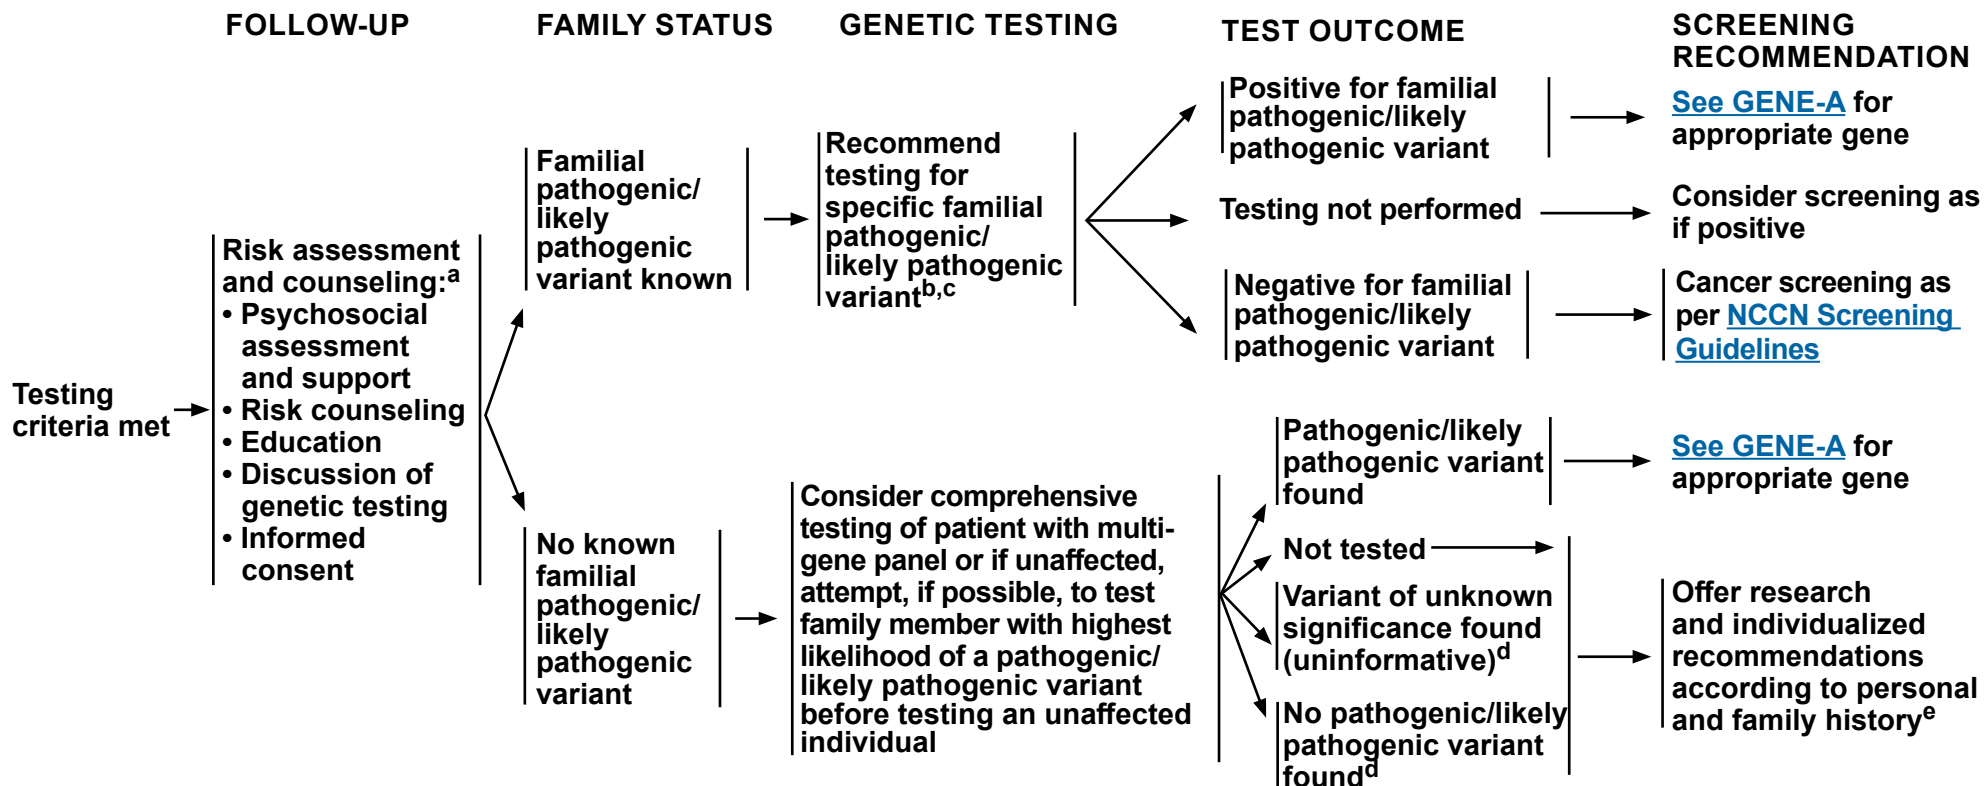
FOLLOW-UP

FAMILY STATUS

GENETIC TESTING

TEST OUTCOME

SCREENING RECOMMENDATION

Testing criteria met

Risk assessment and counseling:$^{a}$
• Psychosocial assessment and support
• Risk counseling
• Education
• Discussion of genetic testing
• Informed consent

Familial pathogenic/ likely pathogenic variant known

Recommend testing for specific familial pathogenic/ likely pathogenic variant$^{b,c}$

Positive for familial pathogenic/likely pathogenic variant

See GENE-A for appropriate gene

Testing not performed

Consider screening as if positive

Negative for familial pathogenic/likely pathogenic variant

Cancer screening as per NCCN Screening Guidelines

No known familial pathogenic/ likely pathogenic variant

Consider comprehensive testing of patient with multi-gene panel or if unaffected, attempt, if possible, to test family member with highest likelihood of a pathogenic/ likely pathogenic variant before testing an unaffected individual

Pathogenic/likely pathogenic variant found

See GENE-A for appropriate gene

Not tested

Variant of unknown significance found (uninformative)$^{d}$

No pathogenic/likely pathogenic variant found$^{d}$

Offer research and individualized recommendations according to personal and family history$^{e}$